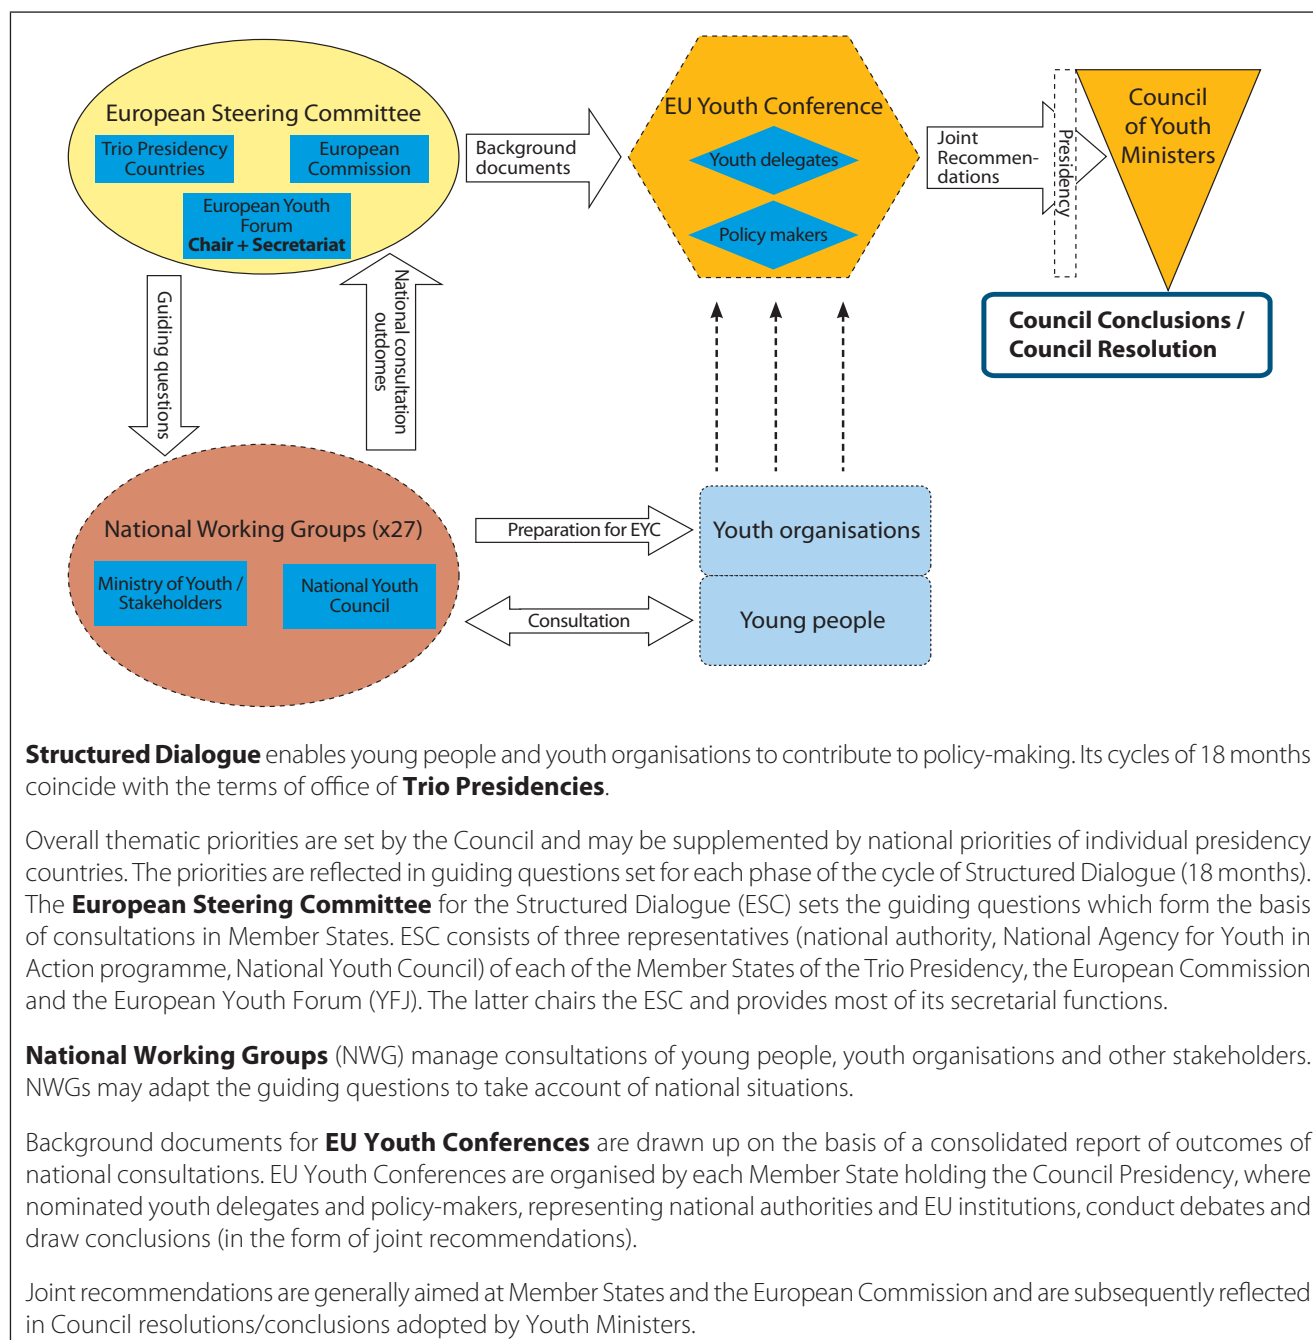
European Steering Committee

Trio Presidency Countries

European Commission

European Youth Forum
Chair + Secretariat

Background documents

EU Youth Conference

Youth delegates

Policy makers

Joint Recommendations

Presidency

Council of Youth Ministers

Council Conclusions / Council Resolution

Guiding questions

National consultation outcomes

National Working Groups (x27)

Ministry of Youth / Stakeholders

National Youth Council

Preparation for EYC

Consultation

Youth organisations

Young people

**Structured Dialogue** enables young people and youth organisations to contribute to policy-making. Its cycles of 18 months coincide with the terms of office of **Trio Presidencies**.

Overall thematic priorities are set by the Council and may be supplemented by national priorities of individual presidency countries. The priorities are reflected in guiding questions set for each phase of the cycle of Structured Dialogue (18 months). The **European Steering Committee** for the Structured Dialogue (ESC) sets the guiding questions which form the basis of consultations in Member States. ESC consists of three representatives (national authority, National Agency for Youth in Action programme, National Youth Council) of each of the Member States of the Trio Presidency, the European Commission and the European Youth Forum (YFJ). The latter chairs the ESC and provides most of its secretarial functions.

**National Working Groups** (NWG) manage consultations of young people, youth organisations and other stakeholders. NWGs may adapt the guiding questions to take account of national situations.

Background documents for **EU Youth Conferences** are drawn up on the basis of a consolidated report of outcomes of national consultations. EU Youth Conferences are organised by each Member State holding the Council Presidency, where nominated youth delegates and policy-makers, representing national authorities and EU institutions, conduct debates and draw conclusions (in the form of joint recommendations).

Joint recommendations are generally aimed at Member States and the European Commission and are subsequently reflected in Council resolutions/conclusions adopted by Youth Ministers.